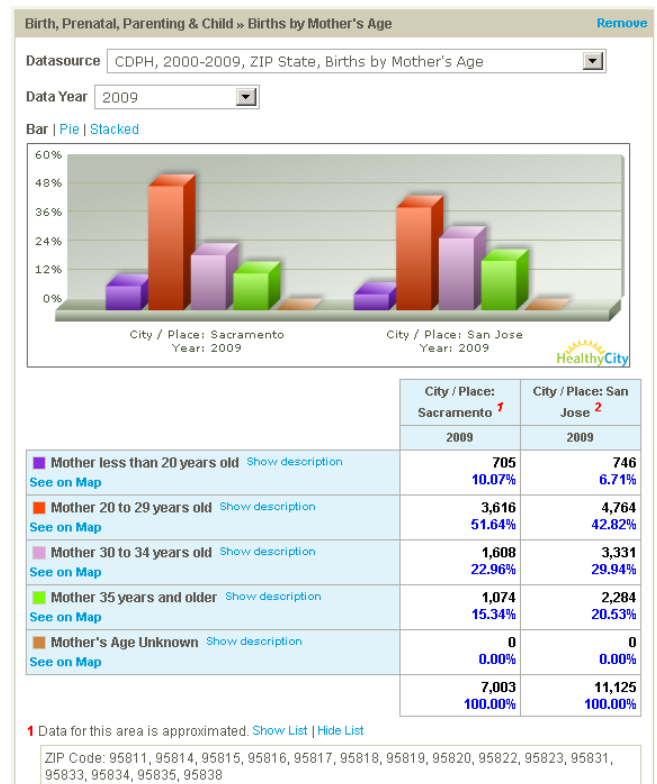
Birth, Prenatal, Parenting & Child » Births by Mother's Age

Remove

Datasource CDPH, 2000-2009, ZIP State, Births by Mother's Age

Data Year 2009

Bar | Pie | Stacked

60%
48%
36%
24%
12%
0%

City / Place: Sacramento
Year: 2009

City / Place: San Jose
Year: 2009

HealthyCity

| | City / Place: Sacramento $^1$ | City / Place: San Jose $^2$ |
|---|---|---|
| | 2009 | 2009 |
| Mother less than 20 years old Show description See on Map | 705 10.07% | 746 6.71% |
| Mother 20 to 29 years old Show description See on Map | 3,616 51.64% | 4,764 42.82% |
| Mother 30 to 34 years old Show description See on Map | 1,608 22.96% | 3,331 29.94% |
| Mother 35 years and older Show description See on Map | 1,074 15.34% | 2,284 20.53% |
| Mother's Age Unknown Show description See on Map | 0 0.00% | 0 0.00% |
| | 7,003 100.00% | 11,125 100.00% |

1 Data for this area is approximated. Show List | Hide List

ZIP Code: 95811, 95814, 95815, 95816, 95817, 95818, 95819, 95820, 95822, 95823, 95831, 95833, 95834, 95835, 95838